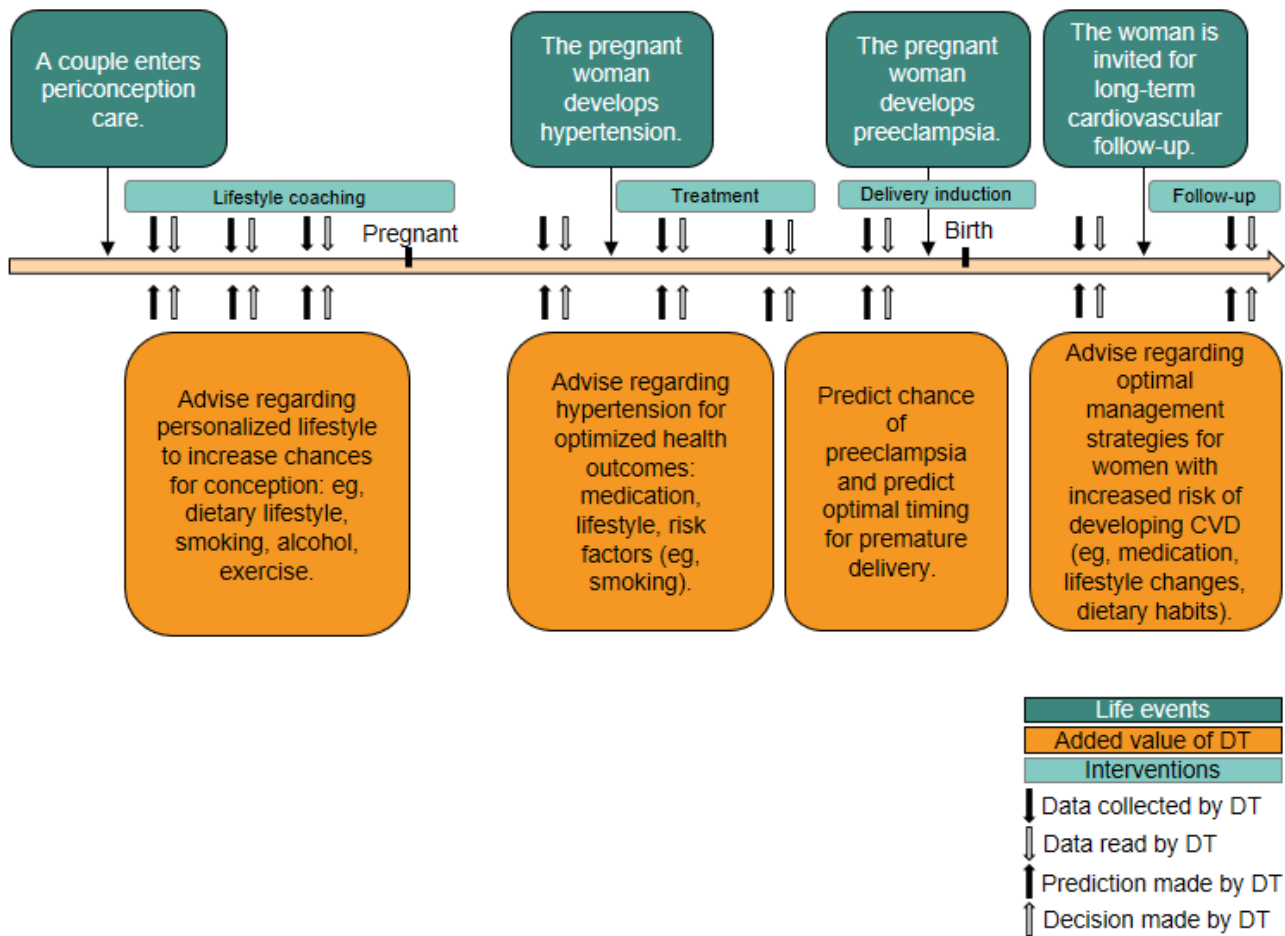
A couple enters periconception care.

The pregnant woman develops hypertension.

The pregnant woman develops preeclampsia.

The woman is invited for long-term cardiovascular follow-up.

Lifestyle coaching

Pregnant

Treatment

Delivery induction

Birth

Follow-up

Advise regarding personalized lifestyle to increase chances for conception: eg, dietary lifestyle, smoking, alcohol, exercise.

Advise regarding hypertension for optimized health outcomes: medication, lifestyle, risk factors (eg, smoking).

Predict chance of preeclampsia and predict optimal timing for premature delivery.

Advise regarding optimal management strategies for women with increased risk of developing CVD (eg, medication, lifestyle changes, dietary habits).

Life events

Added value of DT

Interventions

Data collected by DT

Data read by DT

Prediction made by DT

Decision made by DT